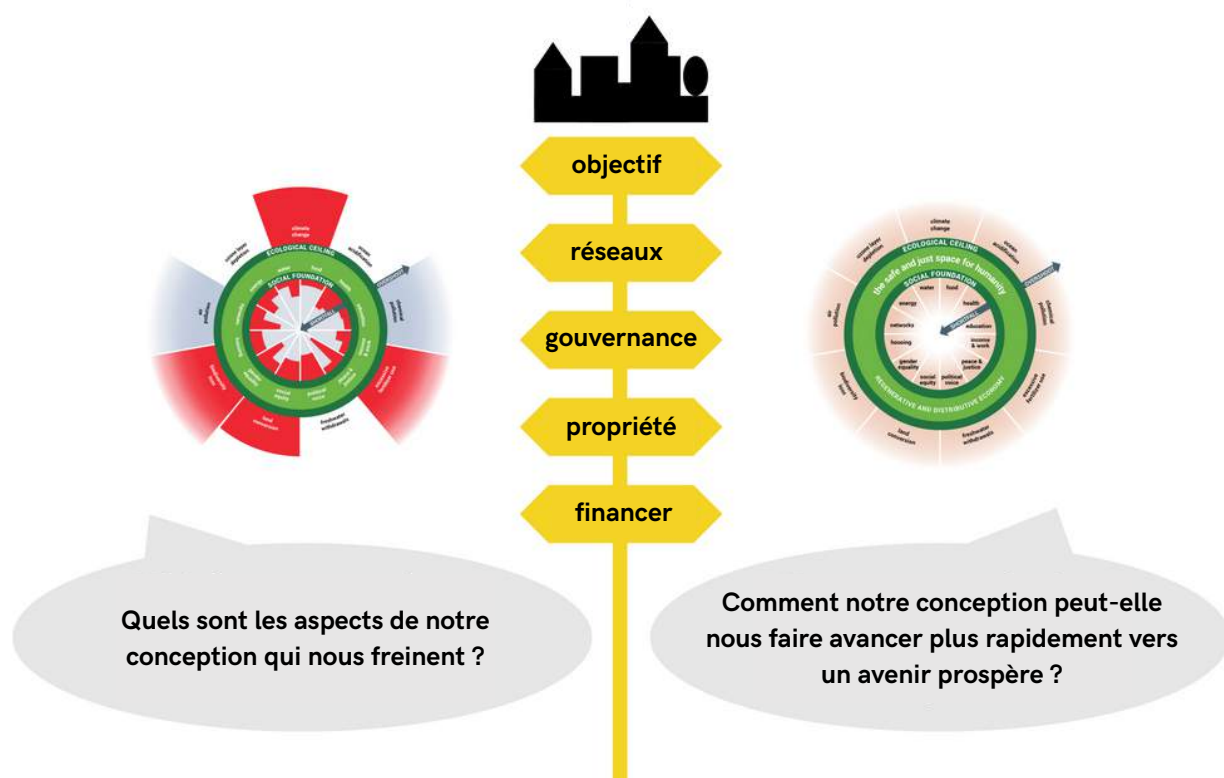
objectif

réseaux

gouvernance

propriété

financer

climate change
ozone layer depletion
ocean acidification
ECOLOGICAL CEILING
SOCIAL FOUNDATION
OVERSHOOT
SHORTFALL
air pollution
biodiversity loss
land conversion
freshwater withdrawals
nitrogen & phosphorus loading
chemical pollution

climate change
ozone layer depletion
ocean acidification
ECOLOGICAL CEILING
the safe and just space for humanity
SOCIAL FOUNDATION
OVERSHOOT
SHORTFALL
water
food
health
energy
education
networks
income & work
housing
peace & justice
gender equality
social equity
political voice
REGENERATIVE AND DISTRIBUTIVE ECONOMY
air pollution
chemical pollution
biodiversity loss
nitrogen & phosphorus loading
land conversion
freshwater withdrawals

Quels sont les aspects de notre conception qui nous freinent ?

Comment notre conception peut-elle nous faire avancer plus rapidement vers un avenir prospère ?